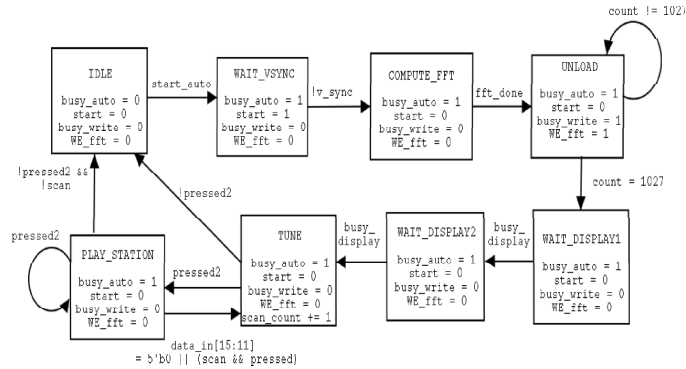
count != 1027

IDLE

busy_auto = 0
start = 0
busy_write = 0
WE_fft = 0

start_auto

WAIT_VSYNC

busy_auto = 1
start = 1
busy_write = 0
WE_fft = 0

!v_sync

COMPUTE_FFT

busy_auto = 1
start = 0
busy_write = 0
WE_fft = 0

fft_done

UNLOAD

busy_auto = 1
start = 0
busy_write = 1
WE_fft = 1

count = 1027

!pressed2 &&
!scan

!pressed2

pressed2

PLAY_STATION

busy_auto = 1
start = 0
busy_write = 0
WE_fft = 0

pressed2

TUNE

busy_auto = 1
start = 0
busy_write = 0
WE_fft = 0
scan_count += 1

busy_
display

WAIT_DISPLAY2

busy_auto = 1
start = 0
busy_write = 0
WE_fft = 0

busy_
display

WAIT_DISPLAY1

busy_auto = 1
start = 0
busy_write = 0
WE_fft = 0

data_in[15:11]
= 5'b0 || (scan && pressed)